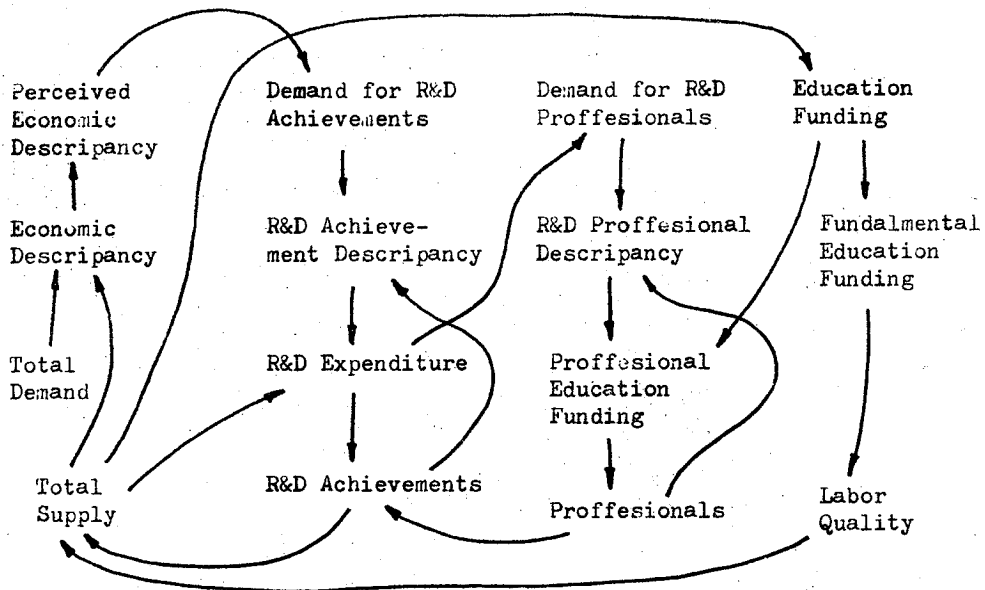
Perceived Economic Descripancy

Economic Descripancy

Total Demand

Total Supply

Demand for R&D Achievements

R&D Achievement Descripancy

R&D Expenditure

R&D Achievements

Demand for R&D Proffesionals

R&D Proffesional Descripancy

Proffesional Education Funding

Proffesionals

Education Funding

Fundalmental Education Funding

Labor Quality